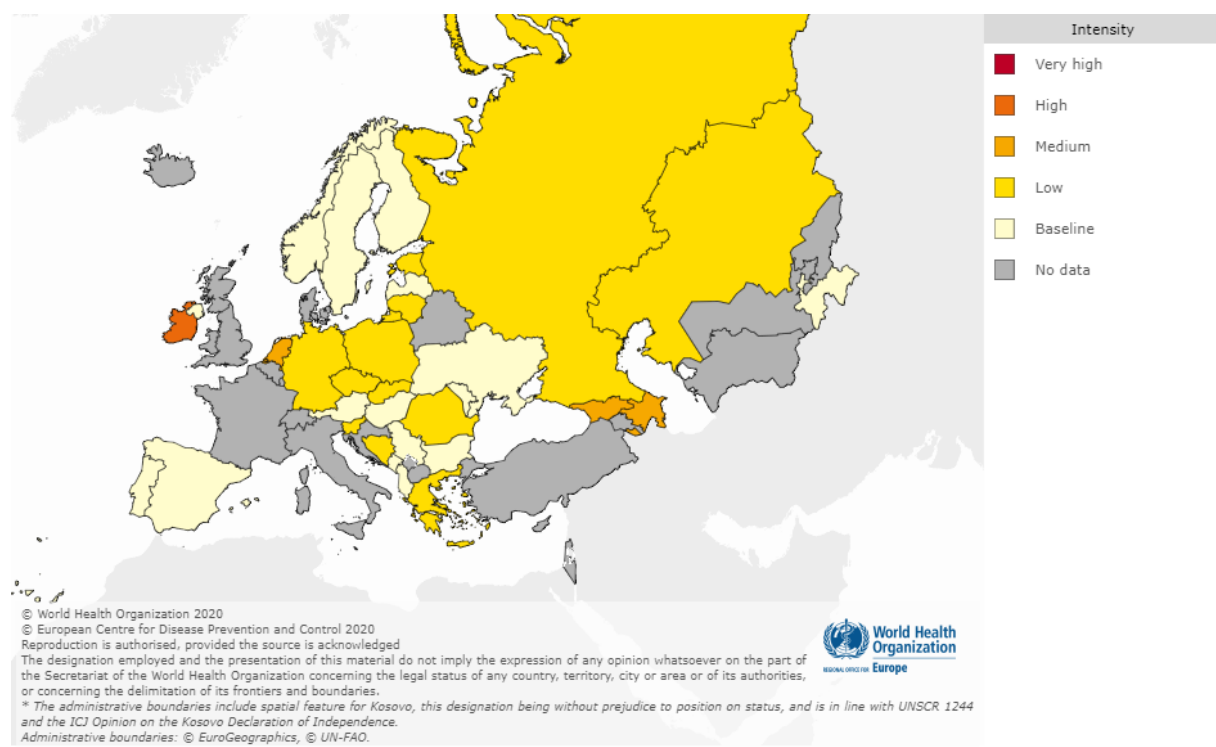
Intensity

Very high

High

Medium

Low

Baseline

No data

© World Health Organization 2020
© European Centre for Disease Prevention and Control 2020
Reproduction is authorised, provided the source is acknowledged
The designation employed and the presentation of this material do not imply the expression of any opinion whatsoever on the part of the Secretariat of the World Health Organization concerning the legal status of any country, territory, city or area or of its authorities, or concerning the delimitation of its frontiers and boundaries.
* The administrative boundaries include spatial feature for Kosovo, this designation being without prejudice to position on status, and is in line with UNSCR 1244 and the ICJ Opinion on the Kosovo Declaration of Independence.
Administrative boundaries: © EuroGeographics, © UN-FAO.

World Health Organization
REGIONAL OFFICE FOR Europe